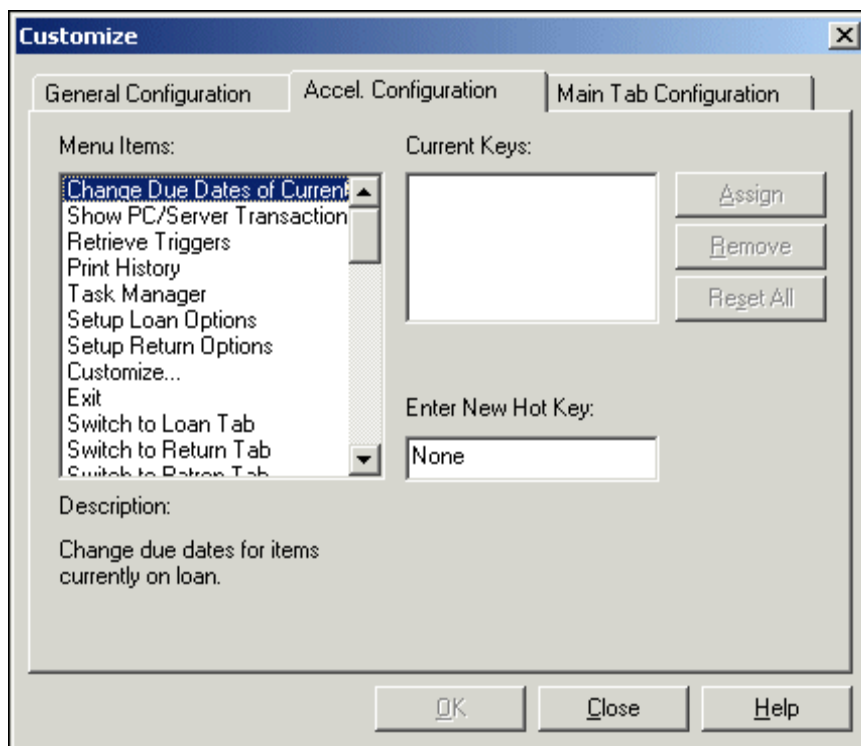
Customize

General Configuration
Accel. Configuration
Main Tab Configuration

Menu Items:

Change Due Dates of Current
Show PC/Server Transaction
Retrieve Triggers
Print History
Task Manager
Setup Loan Options
Setup Return Options
Customize...
Exit
Switch to Loan Tab
Switch to Return Tab
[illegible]

Current Keys:

Assign
Remove
Reset All

Enter New Hot Key:

None

Description:

Change due dates for items currently on loan.

OK
Close
Help